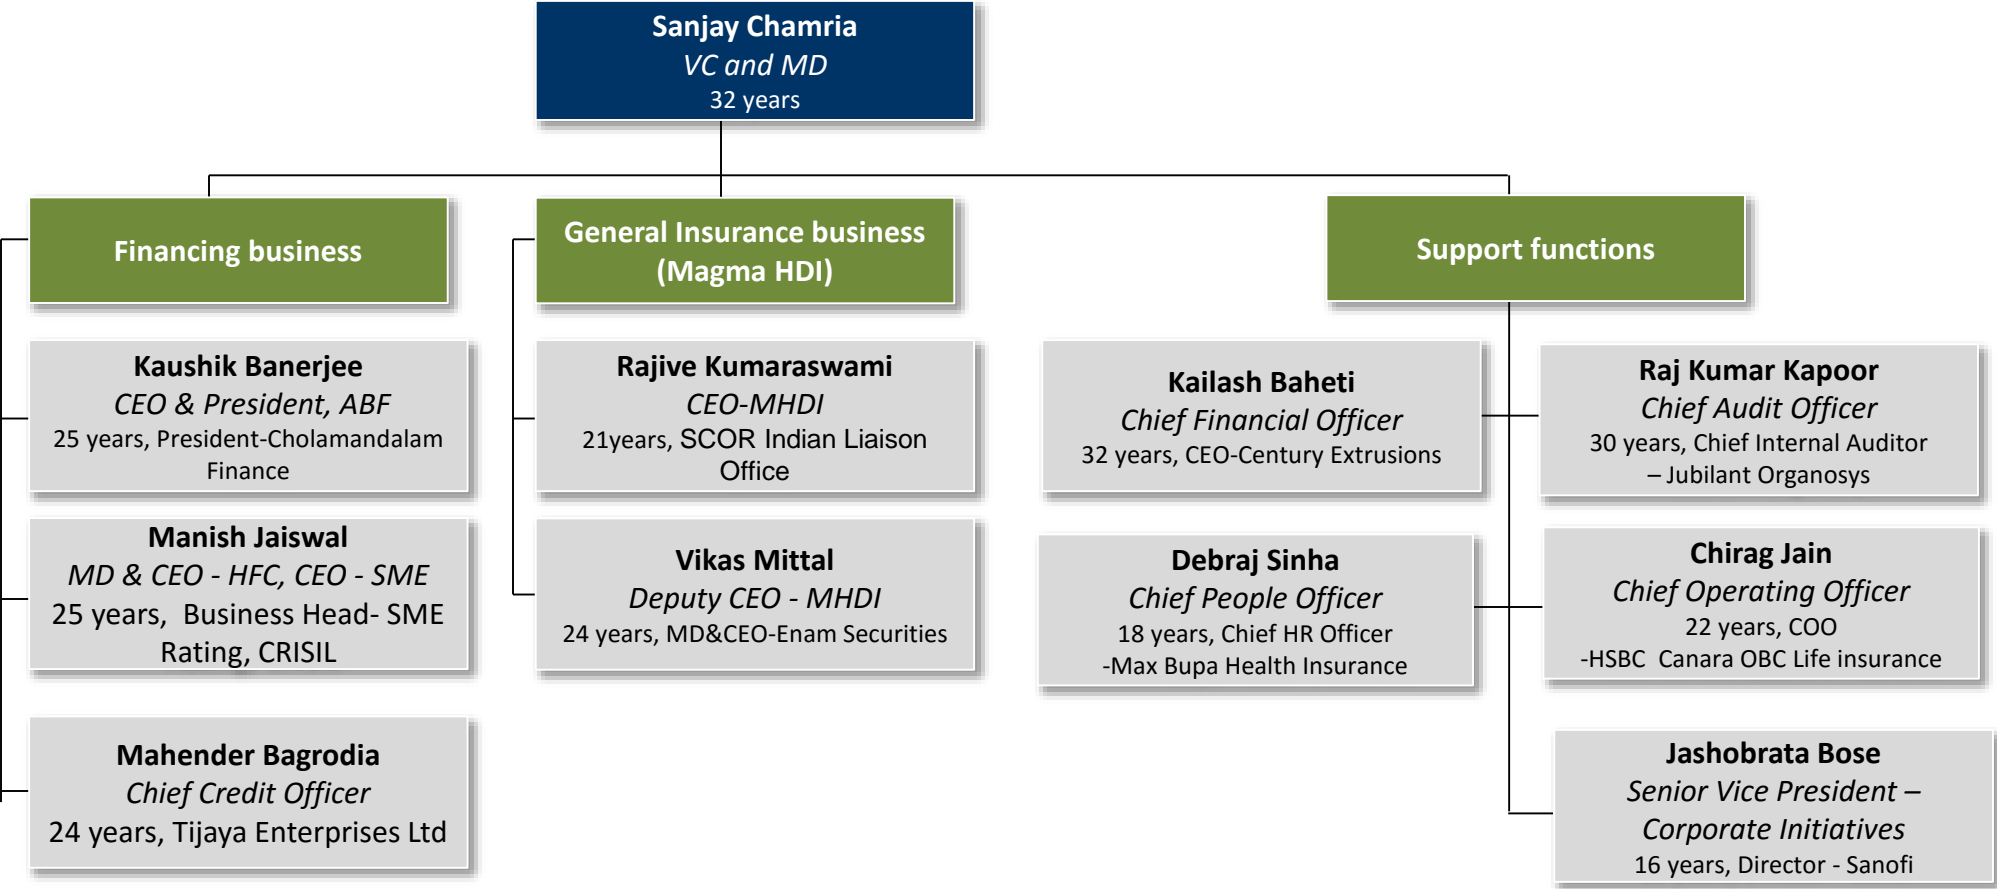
Sanjay Chamria
VC and MD
32 years

Financing business

Kaushik Banerjee
CEO & President, ABF
25 years, President-Cholamandalam Finance

Manish Jaiswal
MD & CEO - HFC, CEO - SME
25 years, Business Head- SME Rating, CRISIL

Mahender Bagrodia
Chief Credit Officer
24 years, Tijaya Enterprises Ltd

General Insurance business (Magma HDI)

Rajive Kumaraswami
CEO-MHDI
21years, SCOR Indian Liaison Office

Vikas Mittal
Deputy CEO - MHDI
24 years, MD&CEO-Enam Securities

Support functions

Kailash Baheti
Chief Financial Officer
32 years, CEO-Century Extrusions

Debraj Sinha
Chief People Officer
18 years, Chief HR Officer -Max Bupa Health Insurance

Raj Kumar Kapoor
Chief Audit Officer
30 years, Chief Internal Auditor – Jubilant Organosys

Chirag Jain
Chief Operating Officer
22 years, COO -HSBC Canara OBC Life insurance

Jashobrata Bose
Senior Vice President – Corporate Initiatives
16 years, Director - Sanofi